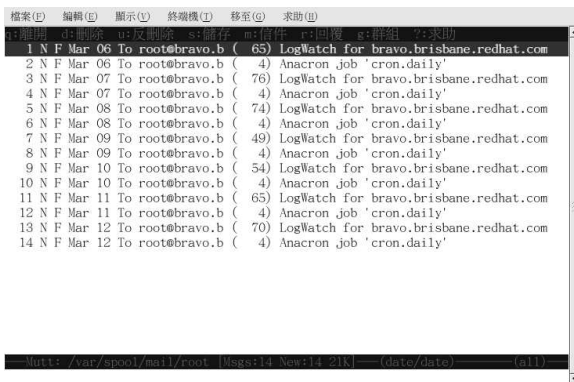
檔案(F) 編輯(E) 顯示(V) 終端機(T) 移至(G) 求助(H)

q:離開 d:刪除 u:反刪除 s:儲存 m:信件 r:回覆 g:群組 ?:求助

1 N F Mar 06 To root@bravo.b ( 65) LogWatch for bravo.brisbane.redhat.com
2 N F Mar 06 To root@bravo.b ( 4) Anacron job 'cron.daily'
3 N F Mar 07 To root@bravo.b ( 76) LogWatch for bravo.brisbane.redhat.com
4 N F Mar 07 To root@bravo.b ( 4) Anacron job 'cron.daily'
5 N F Mar 08 To root@bravo.b ( 74) LogWatch for bravo.brisbane.redhat.com
6 N F Mar 08 To root@bravo.b ( 4) Anacron job 'cron.daily'
7 N F Mar 09 To root@bravo.b ( 49) LogWatch for bravo.brisbane.redhat.com
8 N F Mar 09 To root@bravo.b ( 4) Anacron job 'cron.daily'
9 N F Mar 10 To root@bravo.b ( 54) LogWatch for bravo.brisbane.redhat.com
10 N F Mar 10 To root@bravo.b ( 4) Anacron job 'cron.daily'
11 N F Mar 11 To root@bravo.b ( 65) LogWatch for bravo.brisbane.redhat.com
12 N F Mar 11 To root@bravo.b ( 4) Anacron job 'cron.daily'
13 N F Mar 12 To root@bravo.b ( 70) LogWatch for bravo.brisbane.redhat.com
14 N F Mar 12 To root@bravo.b ( 4) Anacron job 'cron.daily'

---Mutt: /var/spool/mail/root [Msgs:14 New:14 21K]---(date/date)---------(all)---